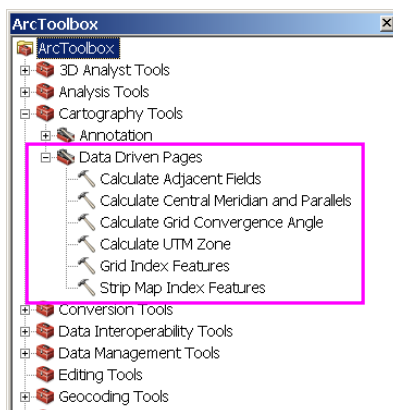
ArcToolbox
ArcToolbox
3D Analyst Tools
Analysis Tools
Cartography Tools
Annotation
Data Driven Pages
Calculate Adjacent Fields
Calculate Central Meridian and Parallels
Calculate Grid Convergence Angle
Calculate UTM Zone
Grid Index Features
Strip Map Index Features
Conversion Tools
Data Interoperability Tools
Data Management Tools
Editing Tools
Geocoding Tools